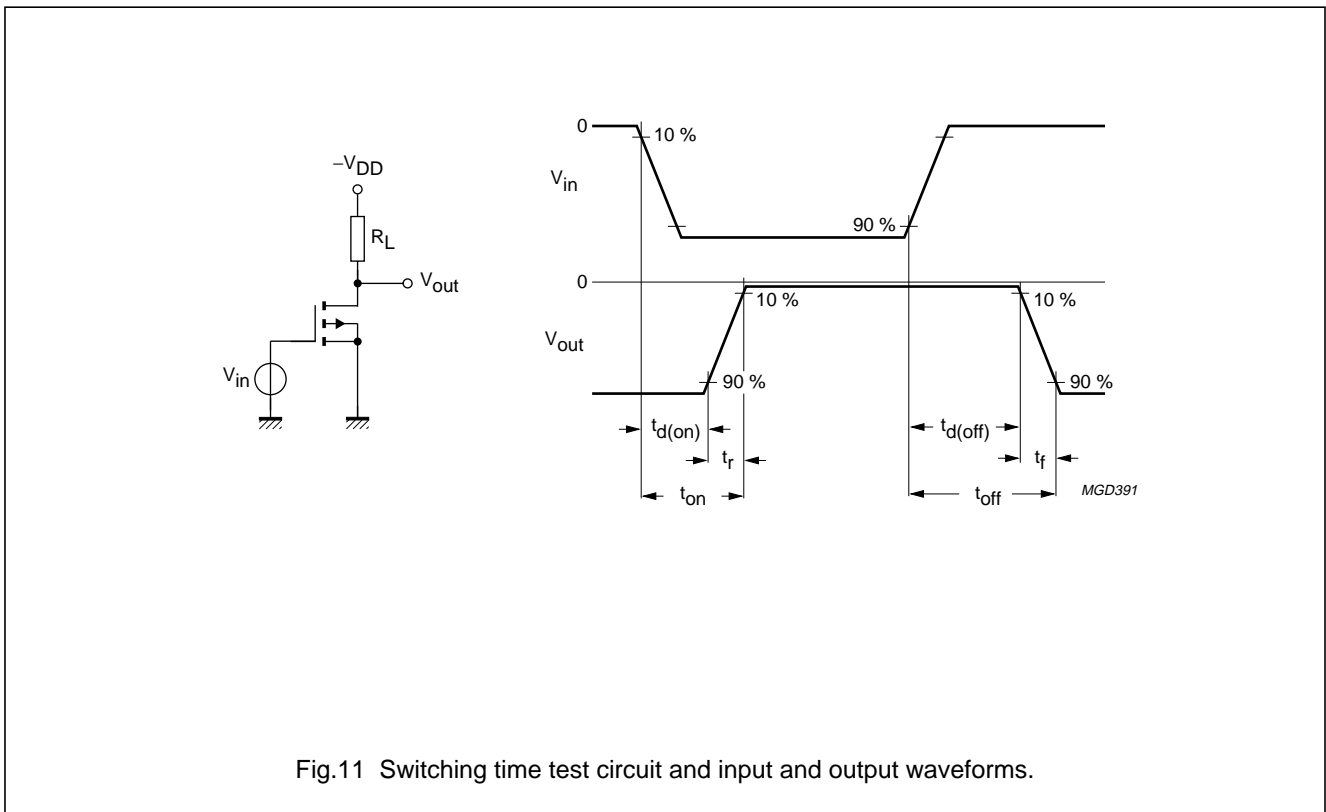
$-V_{DD}$

$R_L$

$V_{out}$

$V_{in}$

0

10 %

$V_{in}$

90 %

0

10 %

10 %

$V_{out}$

90 %

90 %

$t_{d(on)}$

$t_r$

$t_{d(off)}$

$t_f$

$t_{on}$

$t_{off}$

MGD391

Fig.11 Switching time test circuit and input and output waveforms.